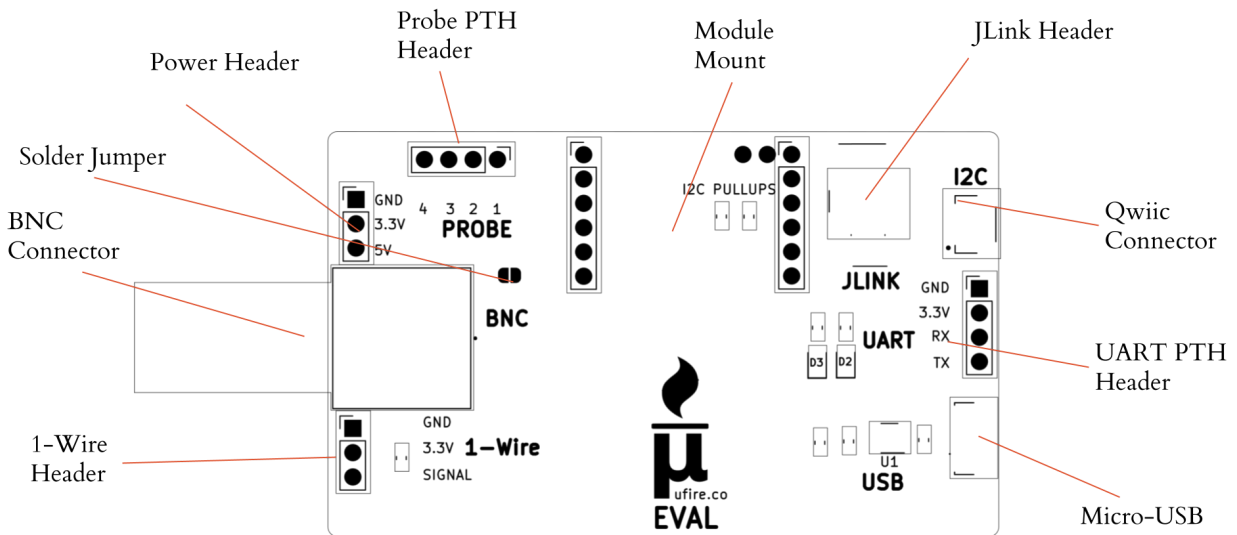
Probe PTH Header

Module Mount

JLink Header

Power Header

Solder Jumper

BNC Connector

Qwiic Connector

GND
3.3V
5V

4 3 2 1
PROBE

I2C PULLUPS

I2C

BNC

JLINK

GND
3.3V
RX
TX

UART

D3 D2

UART PTH Header

1-Wire Header

GND
3.3V
SIGNAL

1-Wire

μ
ufire.co
EVAL

U1
USB

Micro-USB